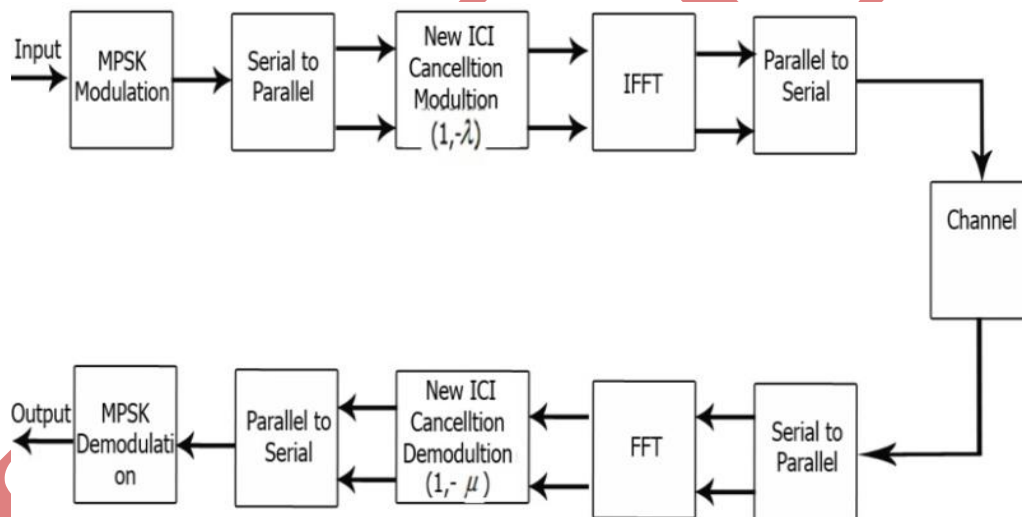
Input

MPSK Modulation

Serial to Parallel

New ICI Cancelltion Modultion $(1,-\lambda)$

IFFT

Parallel to Serial

Channel

Serial to Parallel

FFT

New ICI Cancelltion Demodultion $(1,-\mu)$

Parallel to Serial

MPSK Demodulation

Output